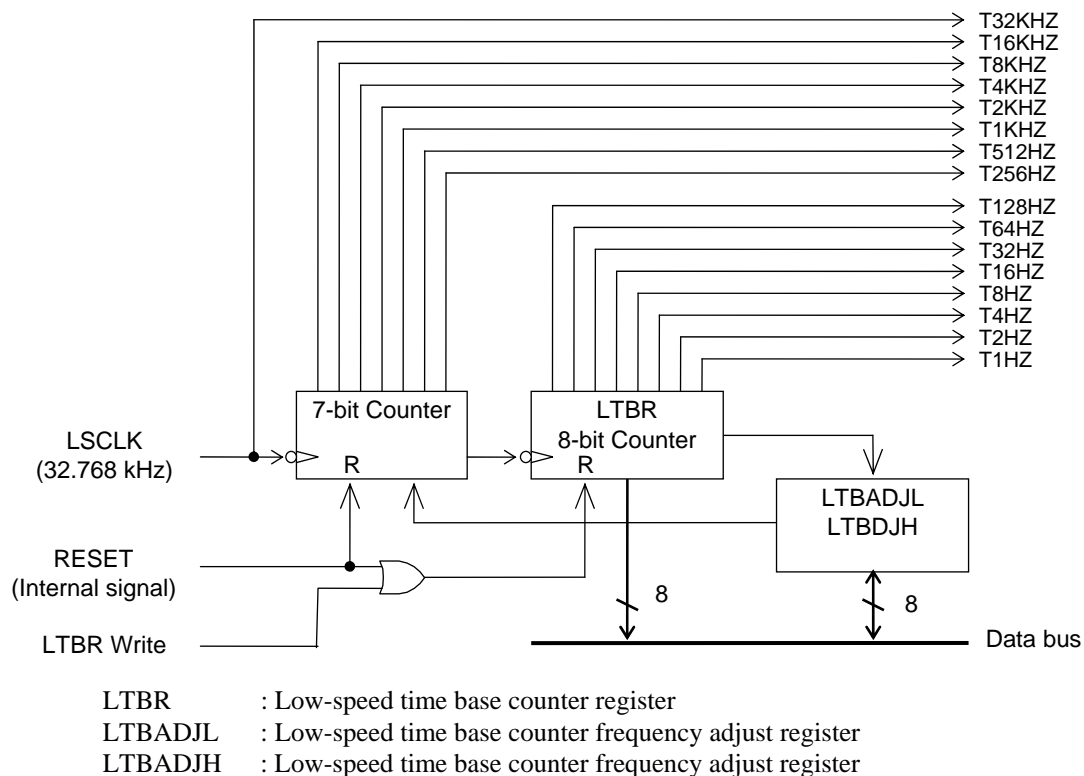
T32KHZ
T16KHZ
T8KHZ
T4KHZ
T2KHZ
T1KHZ
T512HZ
T256HZ
T128HZ
T64HZ
T32HZ
T16HZ
T8HZ
T4HZ
T2HZ
T1HZ

7-bit Counter
R

LTBR
8-bit Counter
R

LSCLK
(32.768 kHz)

LTBADJL
LTBDJH

RESET
(Internal signal)

8

8

LTBR Write

Data bus

LTBR : Low-speed time base counter register
LTBADJL : Low-speed time base counter frequency adjust register
LTBADJH : Low-speed time base counter frequency adjust register